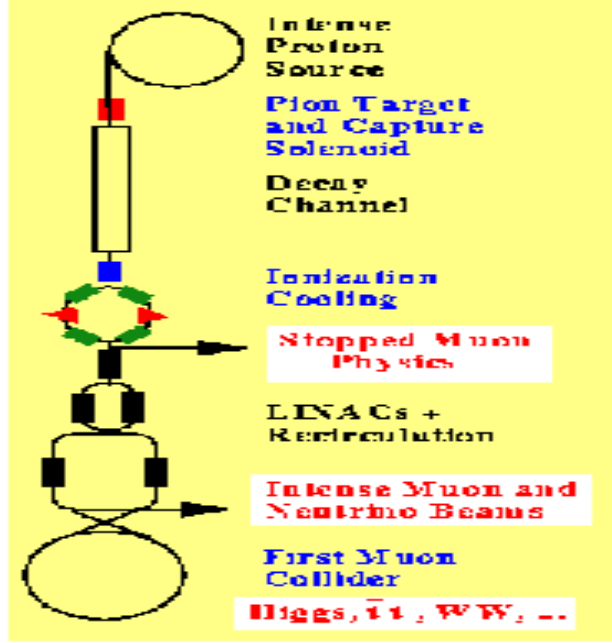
Intense Proton Source

Pion Target and Capture Solenoid

Decay Channel

Ionization Cooling

Stopped Muon Physics

LINACs + Recirculation

Intense Muon and Neutrino Beams

First Muon Collider

Higgs, $t\bar{t}$, WW, ...